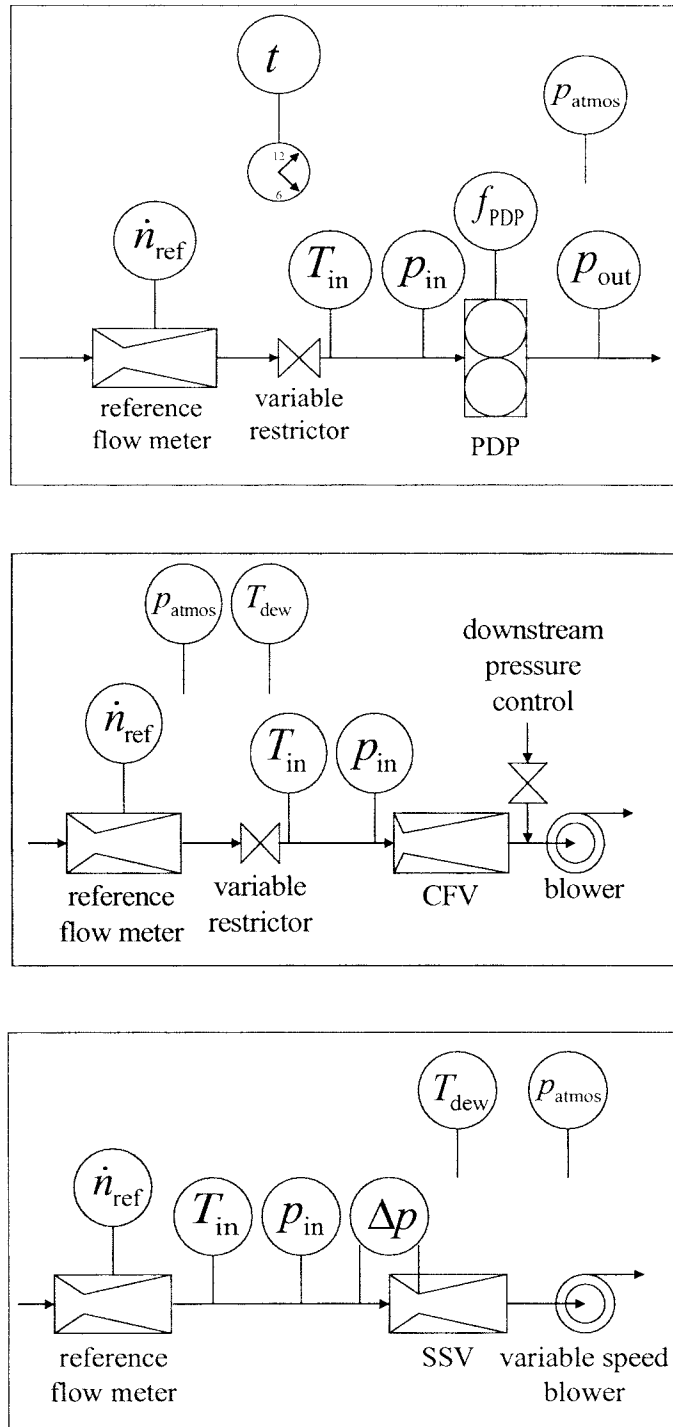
$t$

12
6

$p_{\text{atmos}}$

$\dot{n}_{\text{ref}}$

$T_{\text{in}}$

$p_{\text{in}}$

$f_{\text{PDP}}$

$p_{\text{out}}$

reference flow meter

variable restrictor

PDP

$p_{\text{atmos}}$

$T_{\text{dew}}$

downstream pressure control

$\dot{n}_{\text{ref}}$

$T_{\text{in}}$

$p_{\text{in}}$

reference flow meter

variable restrictor

CFV

blower

$T_{\text{dew}}$

$p_{\text{atmos}}$

$\dot{n}_{\text{ref}}$

$T_{\text{in}}$

$p_{\text{in}}$

$\Delta p$

reference flow meter

SSV

variable speed blower